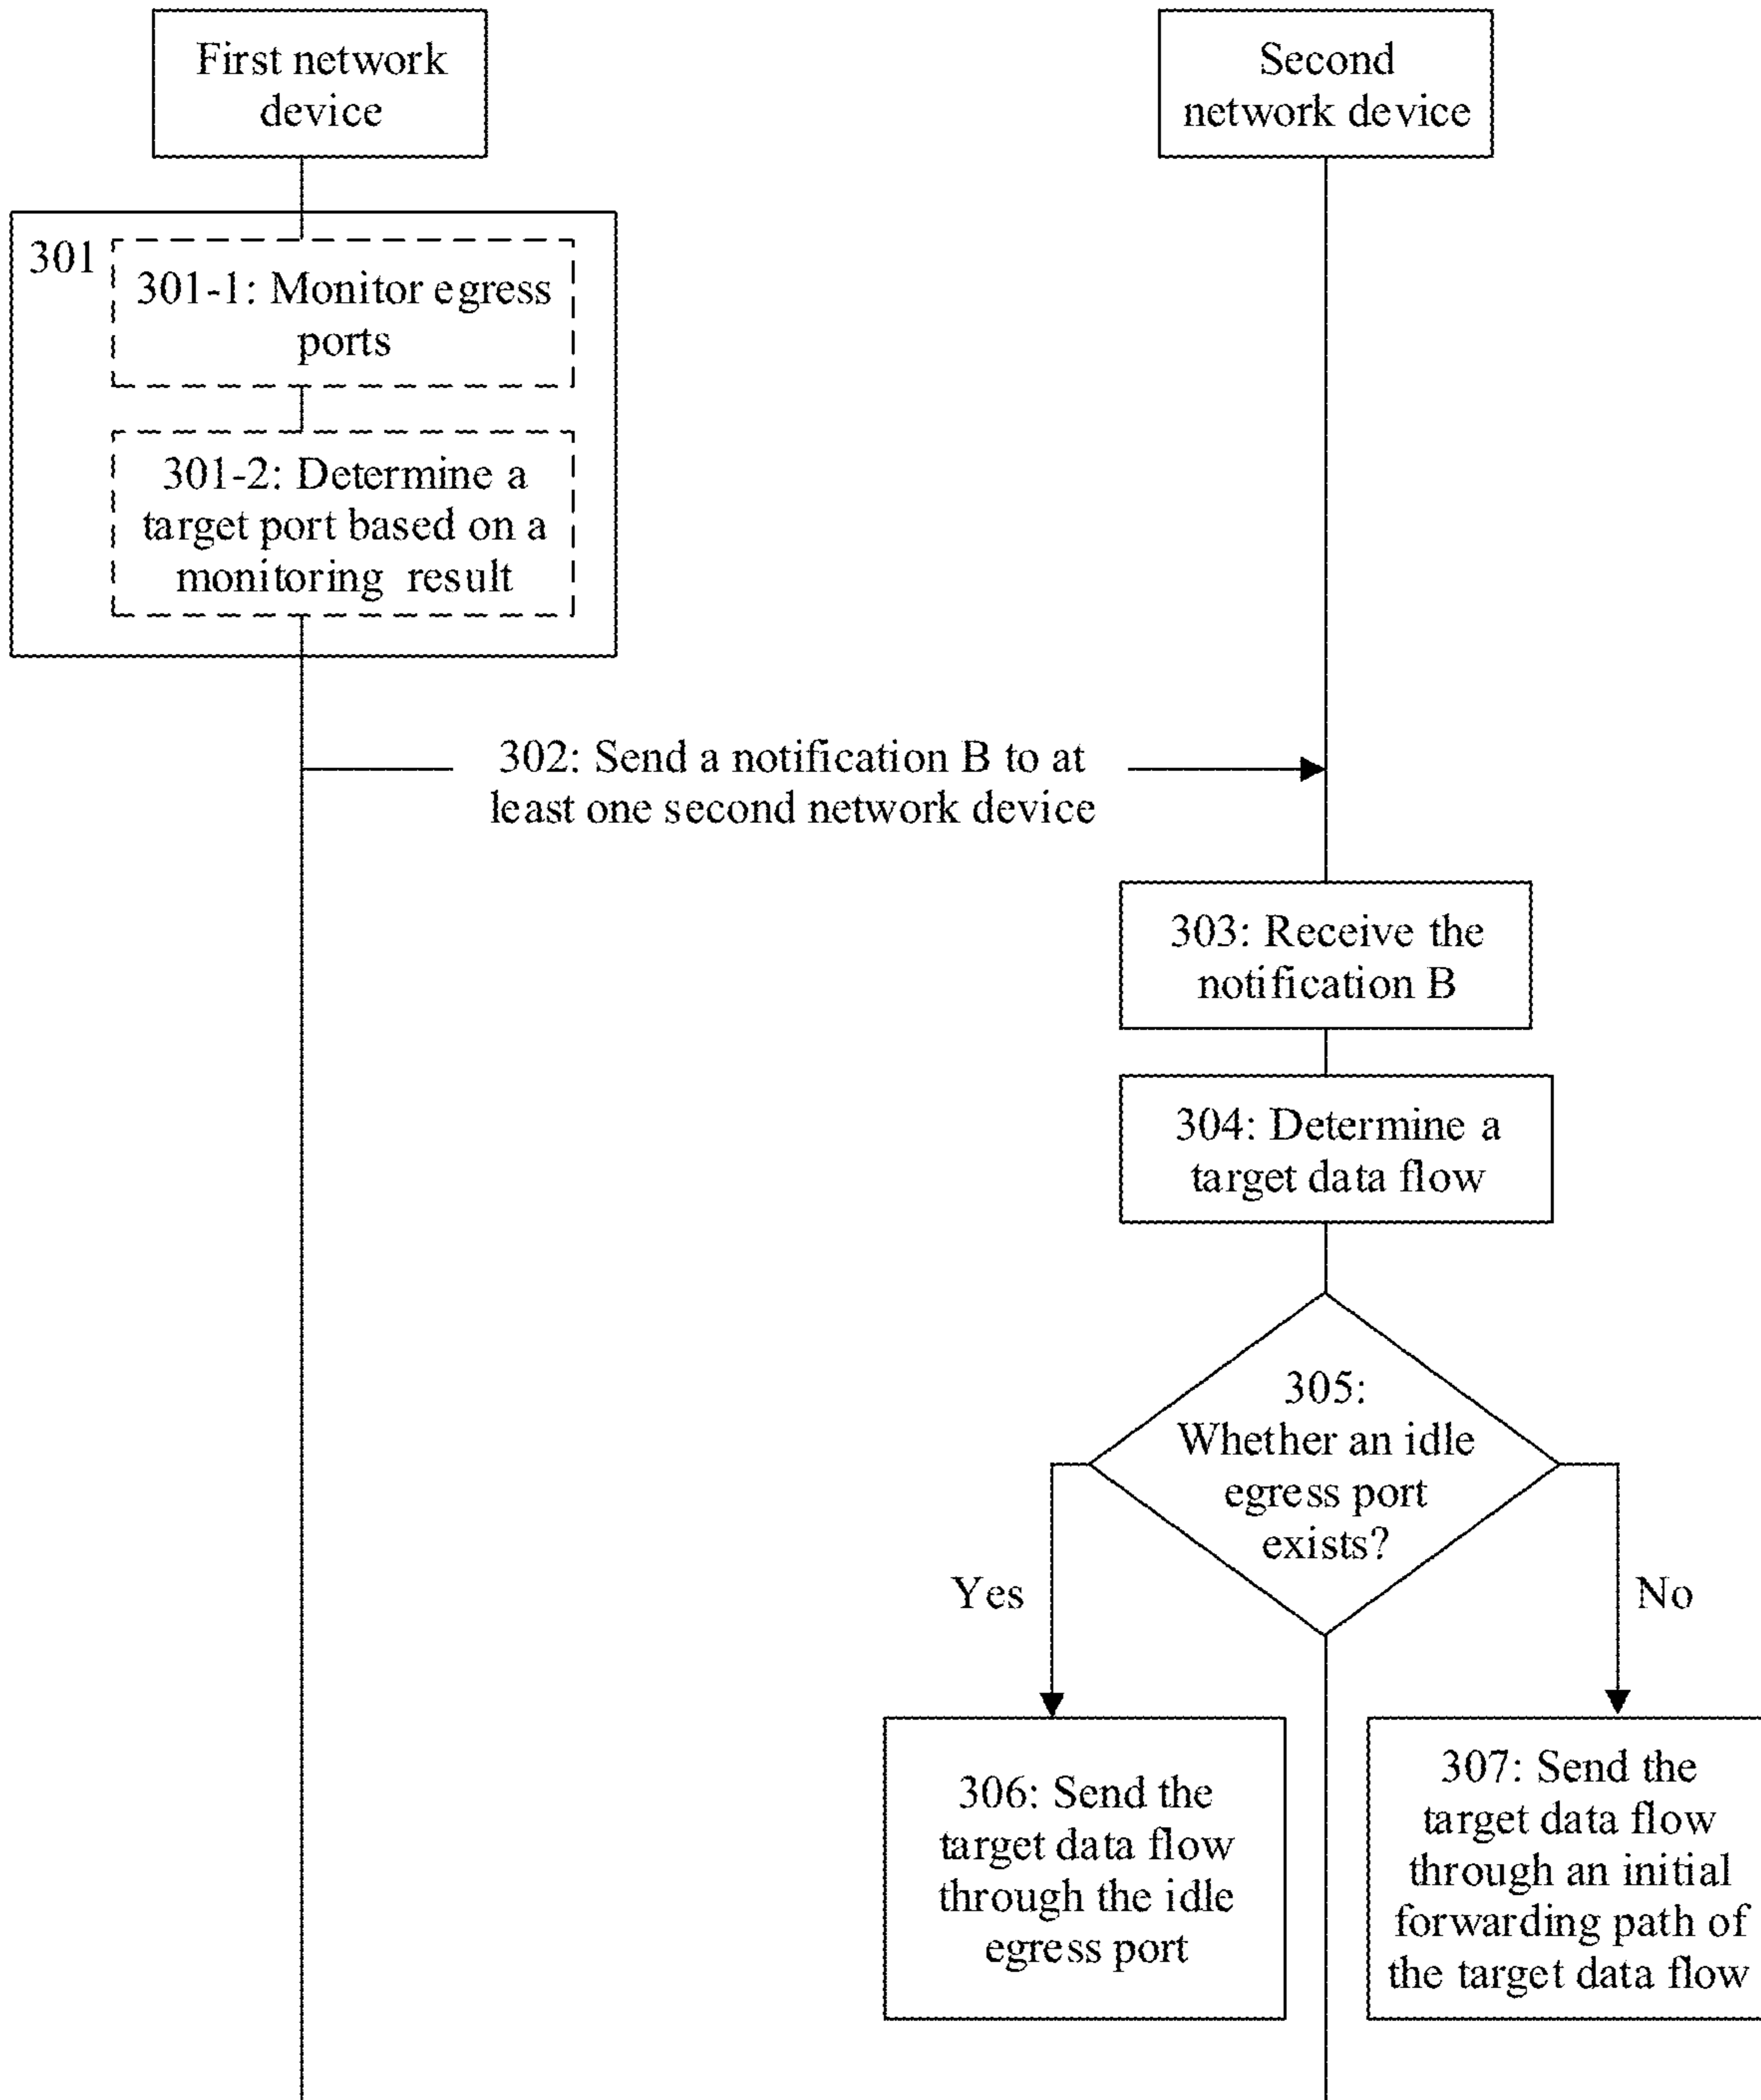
First network device

Second network device

301

301-1: Monitor egress ports

301-2: Determine a target port based on a monitoring result

302: Send a notification B to at least one second network device

303: Receive the notification B

304: Determine a target data flow

305: Whether an idle egress port exists?

Yes

No

306: Send the target data flow through the idle egress port

307: Send the target data flow through an initial forwarding path of the target data flow